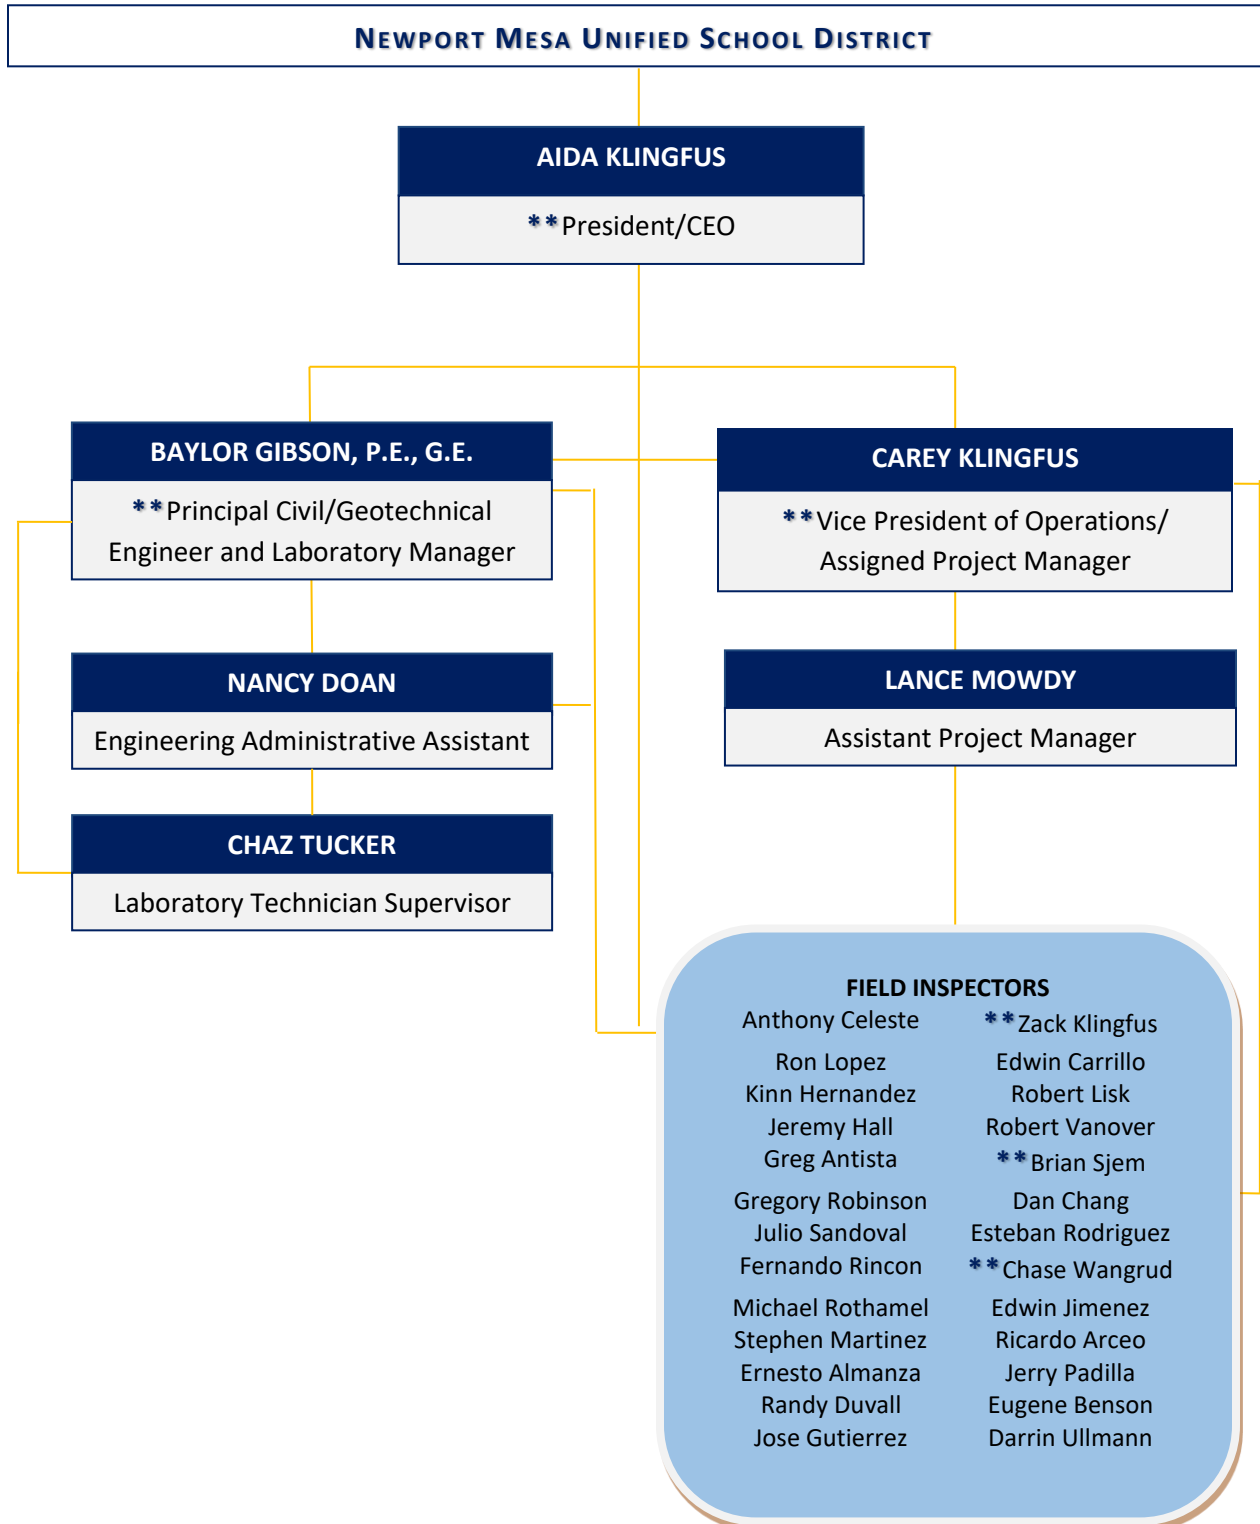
NEWPORT MESA UNIFIED SCHOOL DISTRICT

AIDA KLINGFUS
**President/CEO

BAYLOR GIBSON, P.E., G.E.
**Principal Civil/Geotechnical Engineer and Laboratory Manager

CAREY KLINGFUS
**Vice President of Operations/ Assigned Project Manager

NANCY DOAN
Engineering Administrative Assistant

LANCE MOWDY
Assistant Project Manager

CHAZ TUCKER
Laboratory Technician Supervisor

FIELD INSPECTORS
Anthony Celeste
Ron Lopez
Kinn Hernandez
Jeremy Hall
Greg Antista
Gregory Robinson
Julio Sandoval
Fernando Rincon
Michael Rothamel
Stephen Martinez
Ernesto Almanza
Randy Duvall
Jose Gutierrez

**Zack Klingfus
Edwin Carrillo
Robert Lisk
Robert Vanover
**Brian Sjem
Dan Chang
Esteban Rodriguez
**Chase Wangrud
Edwin Jimenez
Ricardo Arceo
Jerry Padilla
Eugene Benson
Darrin Ullmann